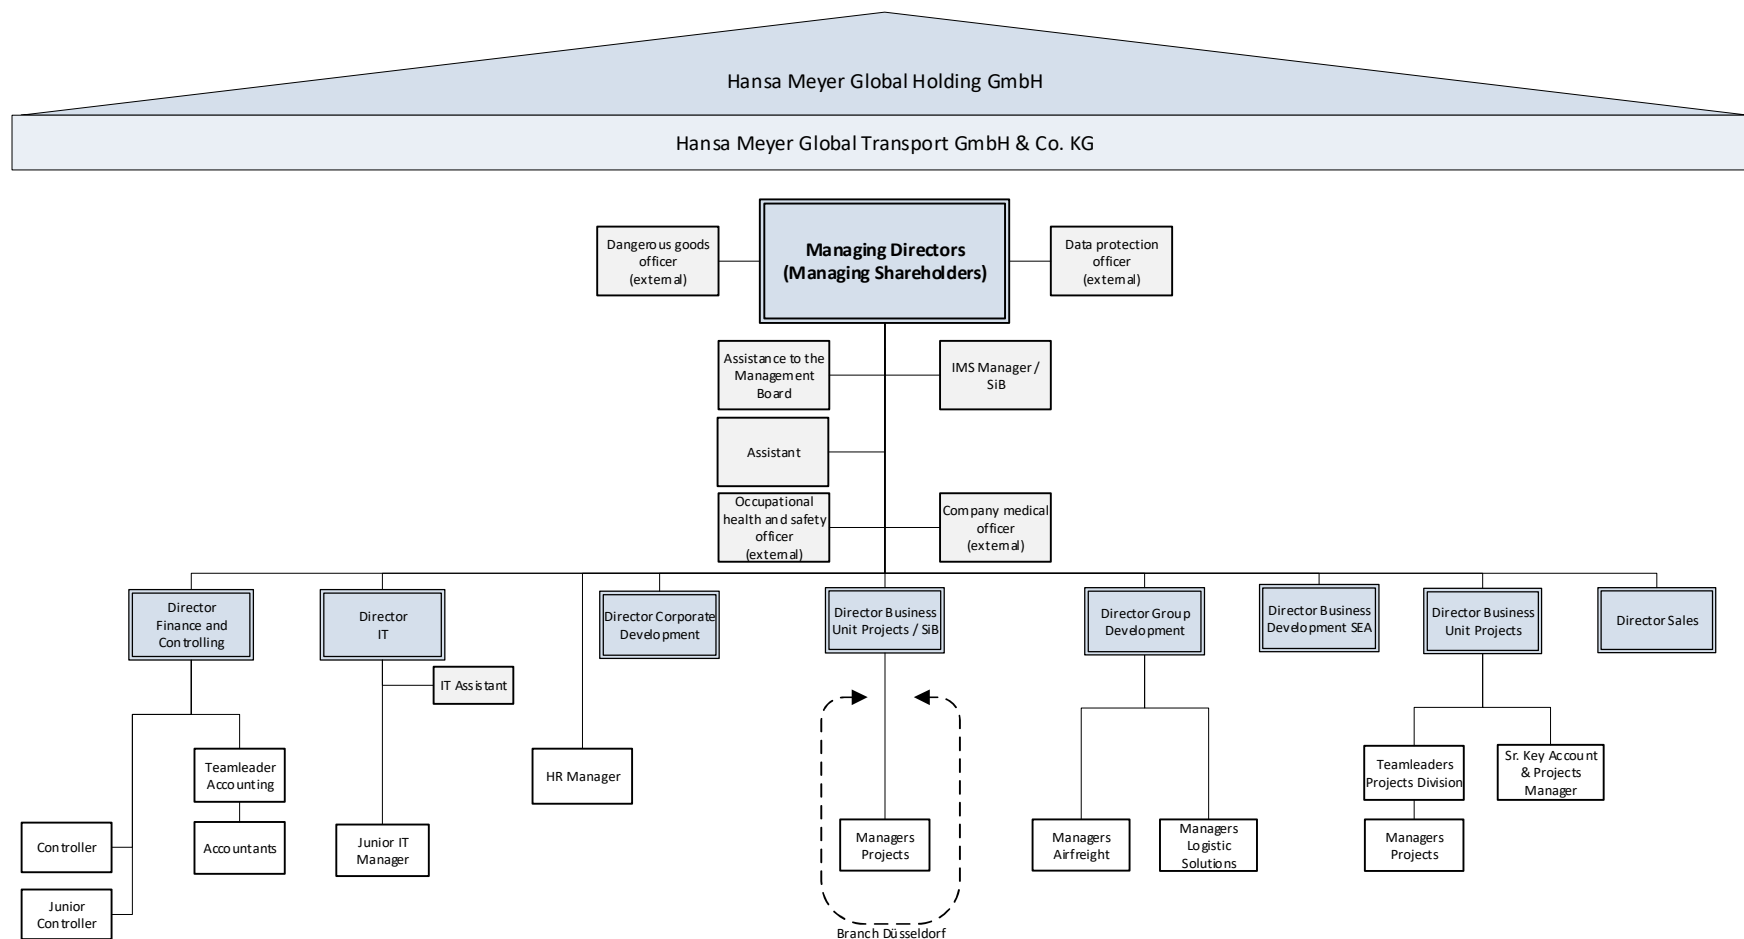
Hansa Meyer Global Holding GmbH

Hansa Meyer Global Transport GmbH & Co. KG

Dangerous goods officer (external)

**Managing Directors (Managing Shareholders)**

Data protection officer (external)

Assistance to the Management Board

IMS Manager / SiB

Assistant

Occupational health and safety officer (external)

Company medical officer (external)

Director Finance and Controlling

Director IT

Director Corporate Development

Director Business Unit Projects / SiB

Director Group Development

Director Business Development SEA

Director Business Unit Projects

Director Sales

IT Assistant

Teamleader Accounting

Accountants

Controller

Junior Controller

Junior IT Manager

HR Manager

Managers Projects

Branch Düsseldorf

Managers Airfreight

Managers Logistic Solutions

Teamleaders Projects Division

Sr. Key Account & Projects Manager

Managers Projects